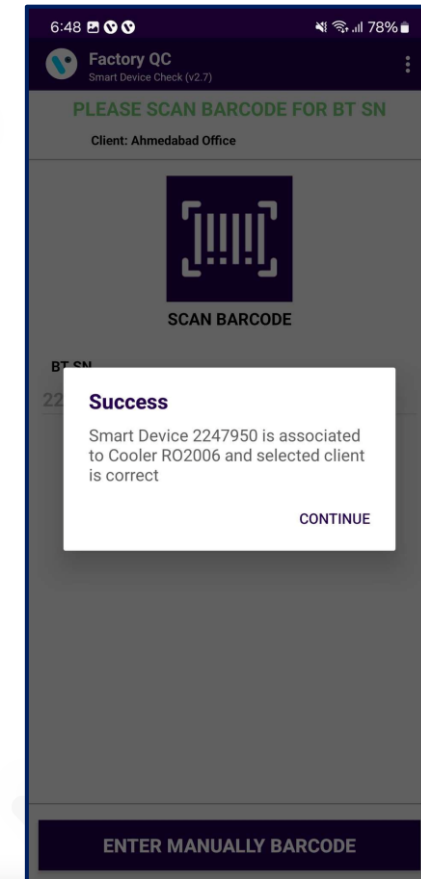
6:48

78%

Factory QC
Smart Device Check (v2.7)

PLEASE SCAN BARCODE FOR BT SN

Client: Ahmedabad Office

SCAN BARCODE

BT SN

22

Success

Smart Device 2247950 is associated to Cooler RO2006 and selected client is correct

CONTINUE

ENTER MANUALLY BARCODE